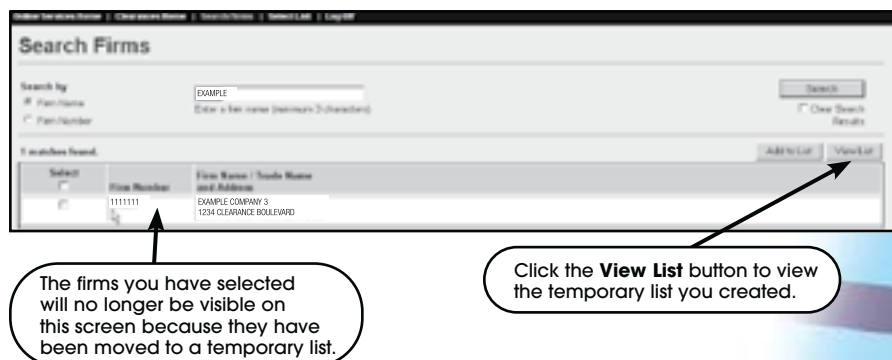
Online Services Home | Clearances Home | Search Firms | Select List | Log Off

Search Firms

Search by
Firm Name
Firm Number

EXAMPLE
Enter a firm name (minimum 3 characters)

Search
Clear Search Results

1 matches found.

Add to List View List

| Select | Firm Number | Firm Name / Trade Name and Address |
|---|---|---|
| | 1111111 | EXAMPLE COMPANY 3 1234 CLEARANCE BOULEVARD |

The firms you have selected will no longer be visible on this screen because they have been moved to a temporary list.

Click the **View List** button to view the temporary list you created.